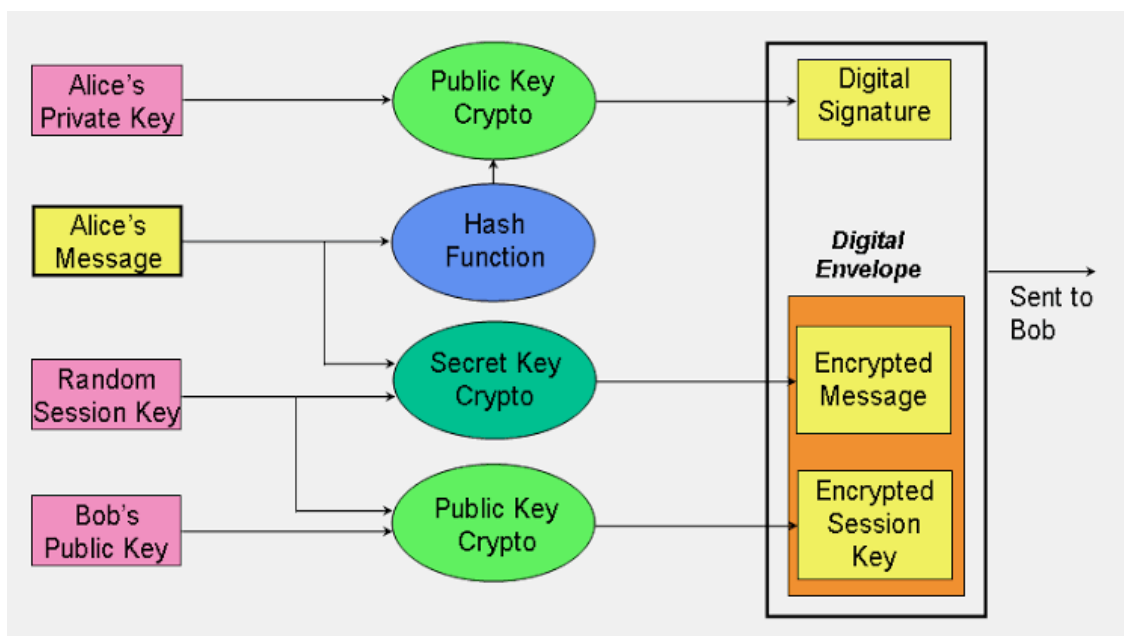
Alice's Private Key

Public Key Crypto

Digital Signature

Alice's Message

Hash Function

Digital Envelope

Sent to Bob

Random Session Key

Secret Key Crypto

Encrypted Message

Bob's Public Key

Public Key Crypto

Encrypted Session Key